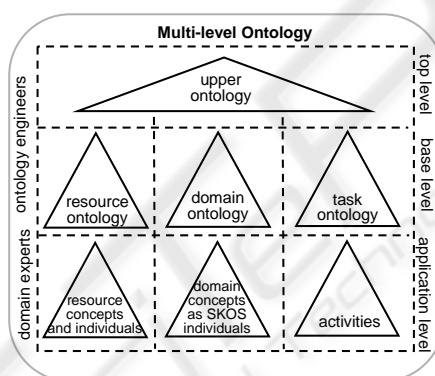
Multi-level Ontology

ontology engineers

domain experts

upper ontology

top level

resource ontology

domain ontology

task ontology

base level

resource concepts and individuals

domain concepts as SKOS individuals

activities

application level